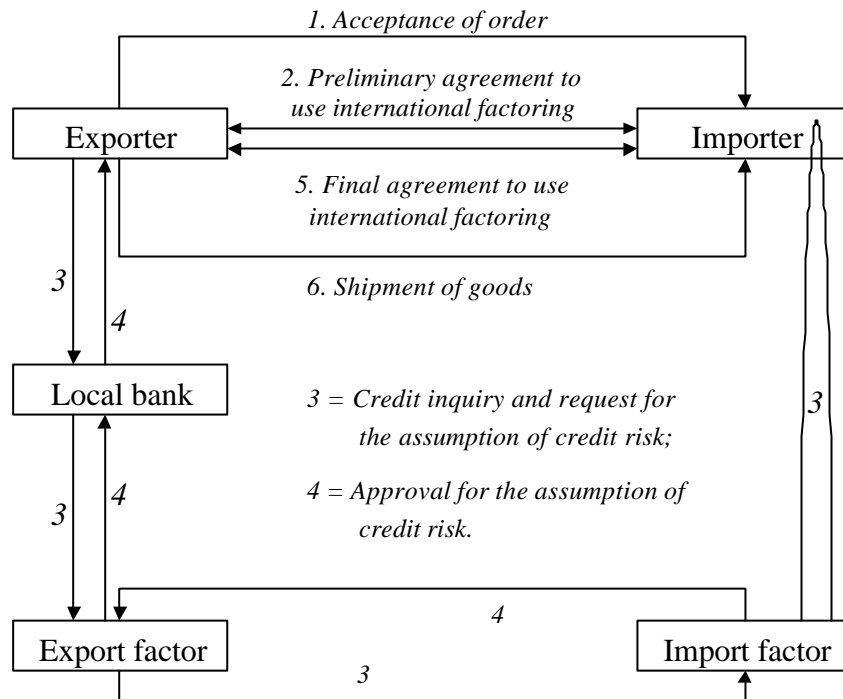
1. Acceptance of order

2. Preliminary agreement to use international factoring

Exporter

Importer

5. Final agreement to use international factoring

3

4

6. Shipment of goods

Local bank

3 = Credit inquiry and request for the assumption of credit risk;

3

3

4

4 = Approval for the assumption of credit risk.

4

Export factor

Import factor

3